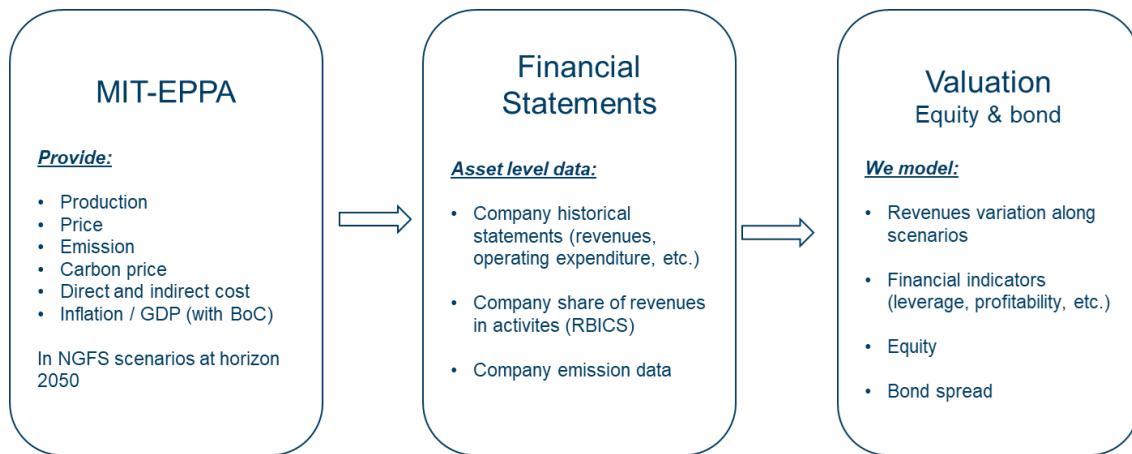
MIT-EPPA

Provide:

- Production
- Price
- Emission
- Carbon price
- Direct and indirect cost
- Inflation / GDP (with BoC)

In NGFS scenarios at horizon 2050

Financial Statements

Asset level data:

- Company historical statements (revenues, operating expenditure, etc.)
- Company share of revenues in activites (RBICS)
- Company emission data

Valuation
Equity & bond

We model:

- Revenues variation along scenarios
- Financial indicators (leverage, profitability, etc.)
- Equity
- Bond spread